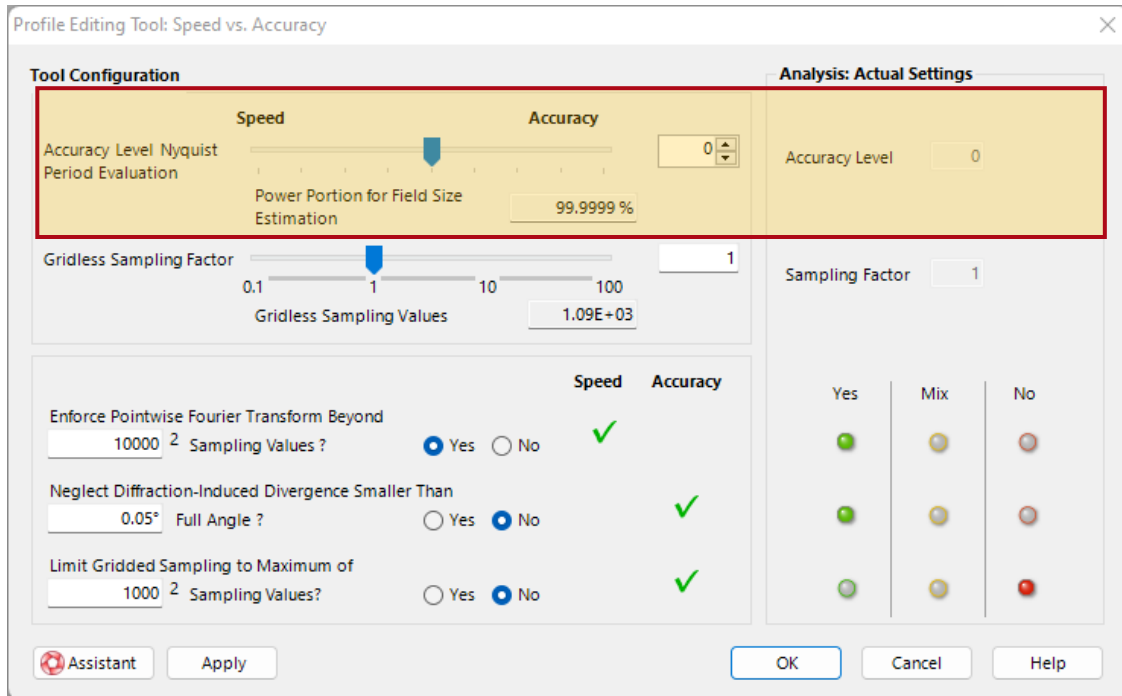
Profile Editing Tool: Speed vs. Accuracy

Tool Configuration

Speed Accuracy

Accuracy Level Nyquist Period Evaluation

0

Power Portion for Field Size Estimation 99.9999 %

Gridless Sampling Factor 1

0.1 1 10 100

Gridless Sampling Values 1.09E+03

Speed Accuracy

Enforce Pointwise Fourier Transform Beyond

10000 $^2$ Sampling Values ? Yes No ✓

Neglect Diffraction-Induced Divergence Smaller Than

0.05° Full Angle ? Yes No ✓

Limit Gridded Sampling to Maximum of

1000 $^2$ Sampling Values? Yes No ✓

Analysis: Actual Settings

Accuracy Level 0

Sampling Factor 1

Yes Mix No

Assistant Apply OK Cancel Help